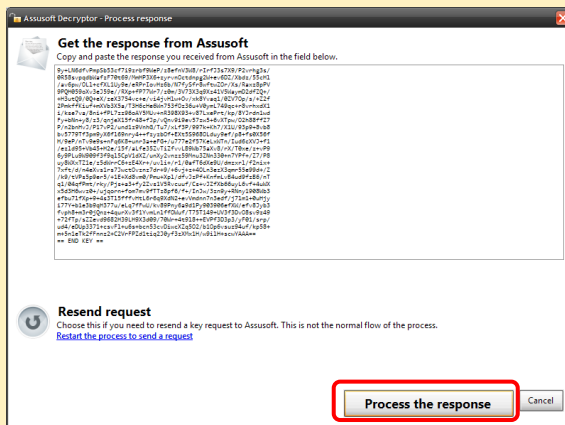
Assusoft Decryptor - Process response

Get the response from Assusoft
Copy and paste the response you received from Assusoft in the field below.

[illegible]
== END KEY ==

Resend request
Choose this if you need to resend a key request to Assusoft. This is not the normal flow of the process.
Restart the process to send a request

Process the response
Cancel